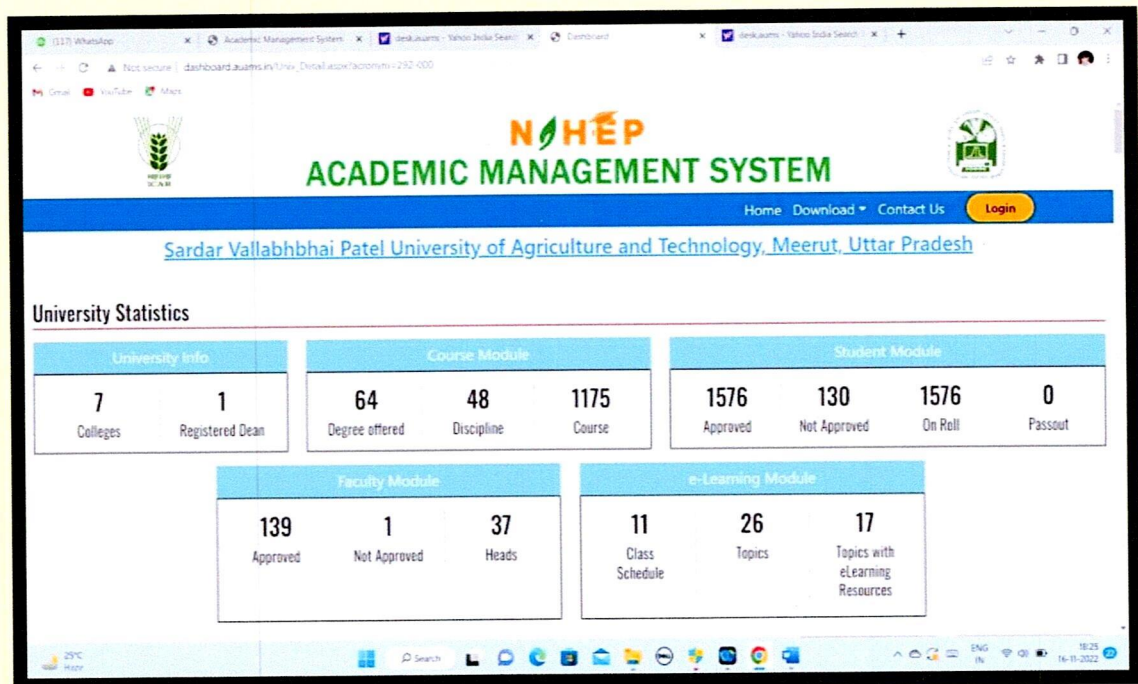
(117) WhatsApp | Academic Management System | desk.auams - Yahoo India Search | Dashboard | desk.auams - Yahoo India Search

Not secure | dashboard.auams.in/Univ_Detail.aspx?acronym=292-000

Gmail YouTube Maps

ICAR

NAHEP
ACADEMIC MANAGEMENT SYSTEM

Home Download Contact Us Login

Sardar Vallabhbhai Patel University of Agriculture and Technology, Meerut, Uttar Pradesh

University Statistics

University Info

| 7 | 1 |
|---|---|
| Colleges | Registered Dean |

Course Module

| 64 | 48 | 1175 |
|---|---|---|
| Degree offered | Discipline | Course |

Student Module

| 1576 | 130 | 1576 | 0 |
|---|---|---|---|
| Approved | Not Approved | On Roll | Passout |

Faculty Module

| 139 | 1 | 37 |
|---|---|---|
| Approved | Not Approved | Heads |

e-Learning Module

| 11 | 26 | 17 |
|---|---|---|
| Class Schedule | Topics | Topics with eLearning Resources |

25°C Haze

Search

ENG IN 18:25 16-11-2022